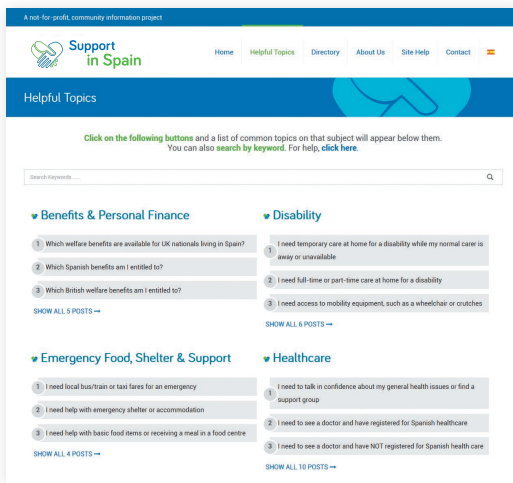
A not-for-profit, community information project

Support in Spain

Home Helpful Topics Directory About Us Site Help Contact

Helpful Topics

Click on the following buttons and a list of common topics on that subject will appear below them. You can also search by keyword. For help, click here.

Search Keywords ....

Benefits & Personal Finance

1 Which welfare benefits are available for UK nationals living in Spain?

2 Which Spanish benefits am I entitled to?

3 Which British welfare benefits am I entitled to?

SHOW ALL 5 POSTS →

Disability

1 I need temporary care at home for a disability while my normal carer is away or unavailable

2 I need full-time or part-time care at home for a disability

3 I need access to mobility equipment, such as a wheelchair or crutches

SHOW ALL 6 POSTS →

Emergency Food, Shelter & Support

1 I need local bus/train or taxi fares for an emergency

2 I need help with emergency shelter or accommodation

3 I need help with basic food items or receiving a meal in a food centre

SHOW ALL 4 POSTS →

Healthcare

1 I need to talk in confidence about my general health issues or find a support group

2 I need to see a doctor and have registered for Spanish healthcare

3 I need to see a doctor and have NOT registered for Spanish health care

SHOW ALL 10 POSTS →